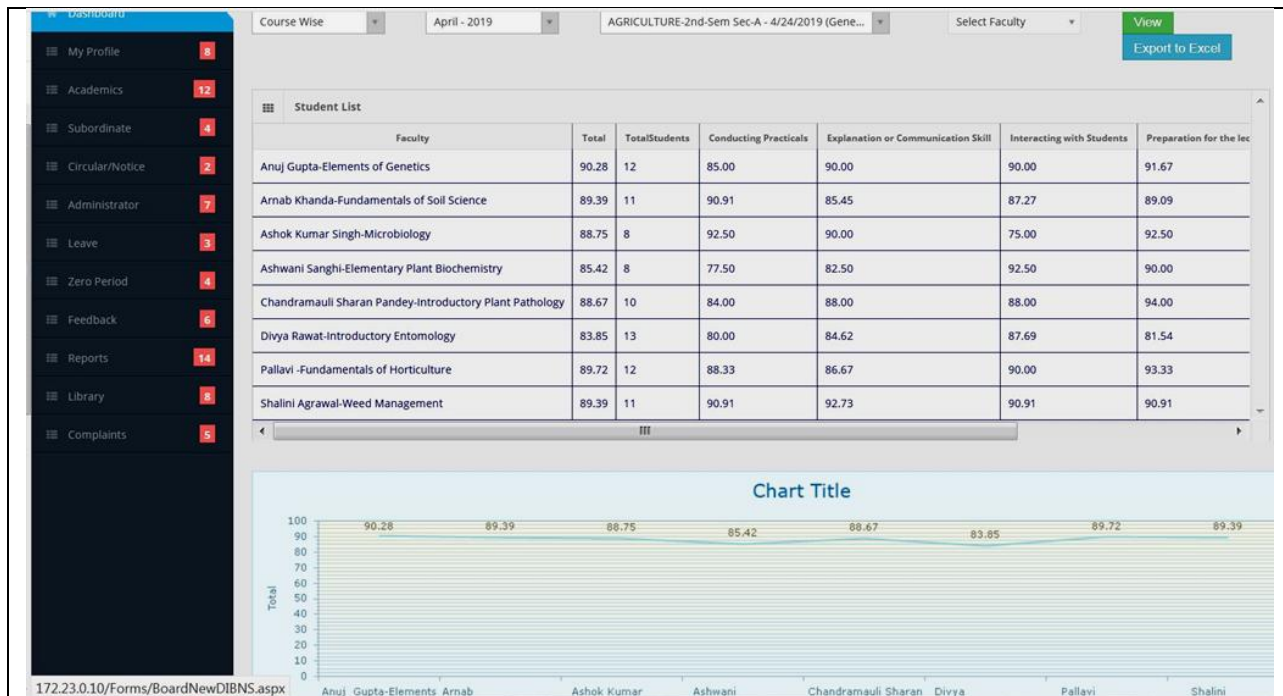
Dashboard

My Profile 8

Academics 12

Subordinate 4

Circular/Notice 2

Administrator 7

Leave 3

Zero Period 4

Feedback 6

Reports 14

Library 8

Complaints 5

Course Wise

April - 2019

AGRICULTURE-2nd-Sem Sec-A - 4/24/2019 (Gene...

Select Faculty

View

Export to Excel

Student List

| Faculty | Total | TotalStudents | Conducting Practicals | Explanation or Communication Skill | Interacting with Students | Preparation for the lec |
|---|---|---|---|---|---|---|
| Anuj Gupta-Elements of Genetics | 90.28 | 12 | 85.00 | 90.00 | 90.00 | 91.67 |
| Arnab Khanda-Fundamentals of Soil Science | 89.39 | 11 | 90.91 | 85.45 | 87.27 | 89.09 |
| Ashok Kumar Singh-Microbiology | 88.75 | 8 | 92.50 | 90.00 | 75.00 | 92.50 |
| Ashwani Sanghi-Elementary Plant Biochemistry | 85.42 | 8 | 77.50 | 82.50 | 92.50 | 90.00 |
| Chandramauli Sharan Pandey-Introductory Plant Pathology | 88.67 | 10 | 84.00 | 88.00 | 88.00 | 94.00 |
| Divya Rawat-Introductory Entomology | 83.85 | 13 | 80.00 | 84.62 | 87.69 | 81.54 |
| Pallavi -Fundamentals of Horticulture | 89.72 | 12 | 88.33 | 86.67 | 90.00 | 93.33 |
| Shalini Agrawal-Weed Management | 89.39 | 11 | 90.91 | 92.73 | 90.91 | 90.91 |

Chart Title

100 90 80 70 60 50 40 30 20 10 0

Total

90.28 89.39 88.75 85.42 88.67 83.85 89.72 89.39

Anuj Gupta-Elements Arnab Ashok Kumar Ashwani Chandramauli Sharan Divya Pallavi Shalini

172.23.0.10/Forms/BoardNewDIBNS.aspx